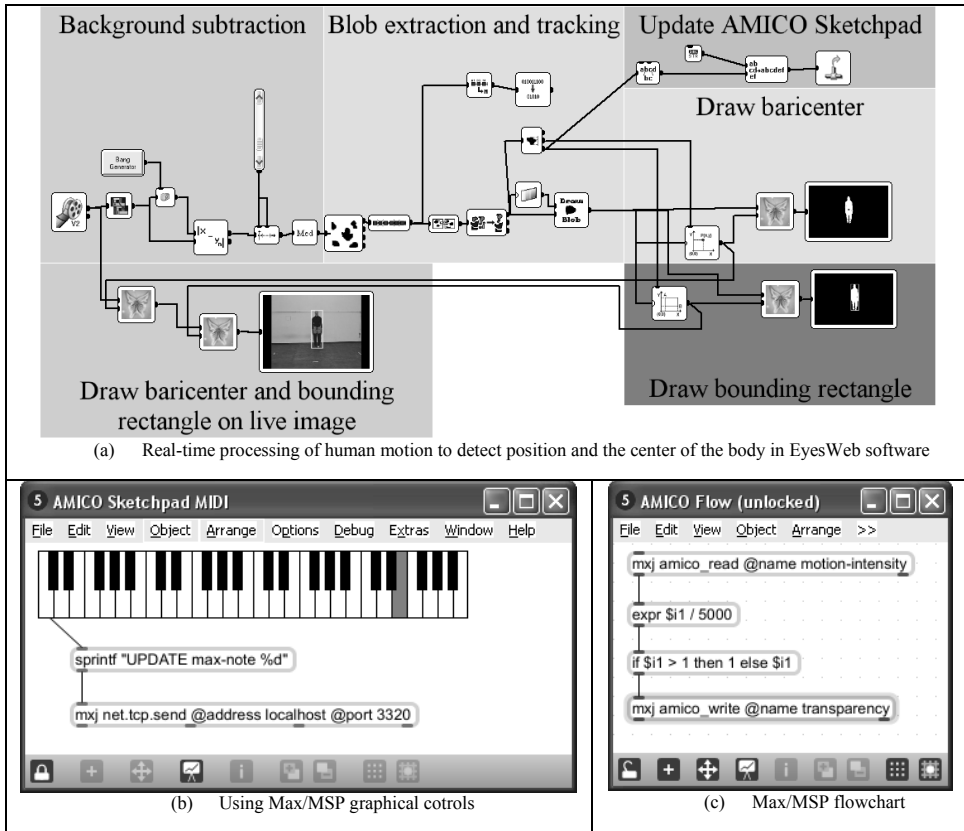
Background subtraction

Blob extraction and tracking

Update AMICO Sketchpad

Draw baricenter

Bang Generator

V2

Med

Draw Blob

Draw baricenter and bounding rectangle on live image

Draw bounding rectangle

(a) Real-time processing of human motion to detect position and the center of the body in EyesWeb software

5 AMICO Sketchpad MIDI

File Edit View Object Arrange Options Debug Extras Window Help

sprintf "UPDATE max-note %d"

mxj net.tcp.send @address localhost @port 3320

(b) Using Max/MSP graphical cotrols

5 AMICO Flow (unlocked)

File Edit View Object Arrange >>

mxj amico_read @name motion-intensity

expr $i1 / 5000

if $i1 > 1 then 1 else $i1

mxj amico_write @name transparency

(c) Max/MSP flowchart